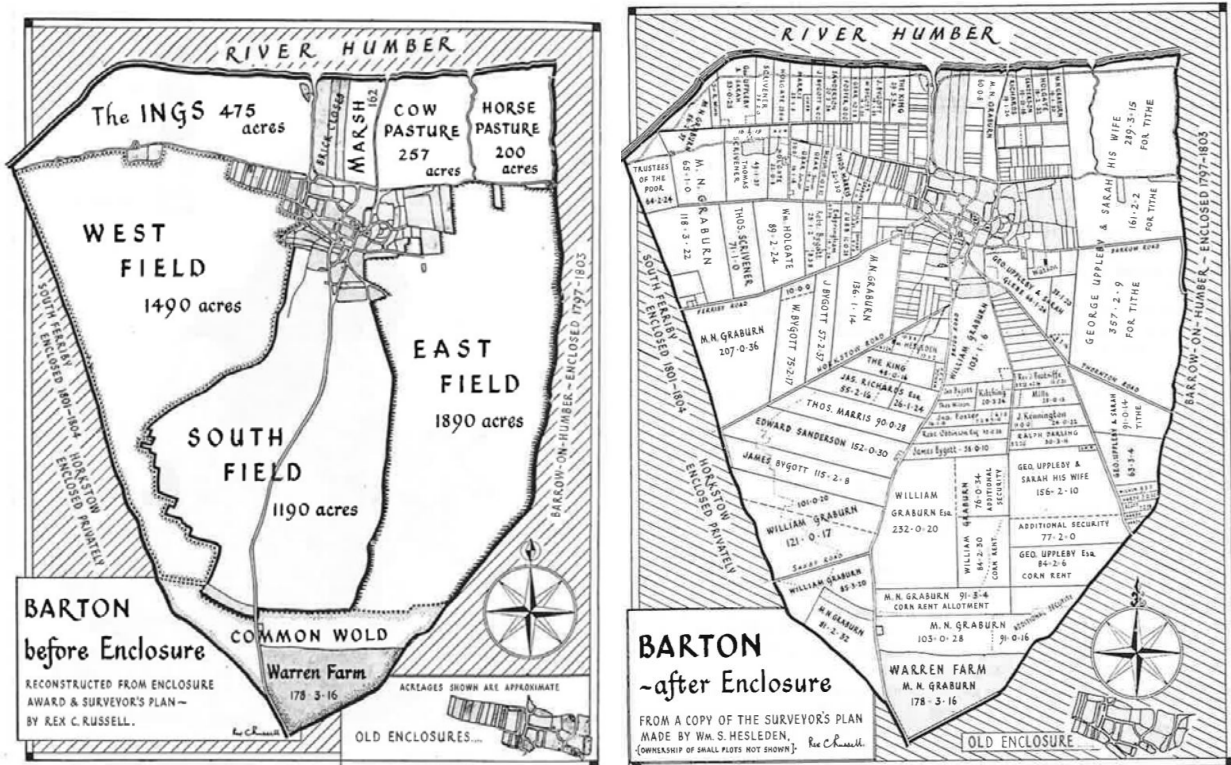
RIVER HUMBER

The INGS 475 acres

BRICK CLOSES

MARSH 162

COW PASTURE 257 acres

HORSE PASTURE 200 acres

WEST FIELD 1490 acres

SOUTH FIELD 1190 acres

EAST FIELD 1890 acres

SOUTH FERRIBY ENCLOSED 1801-1804

HORKSTOW ENCLOSED PRIVATELY

BARROW-ON-HUMBER - ENCLOSED 1797-1803

COMMON WOLD

Warren Farm 178-3-16

BARTON before Enclosure

RECONSTRUCTED FROM ENCLOSURE AWARD & SURVEYOR'S PLAN - BY REX C. RUSSELL.

ACREAGES SHOWN ARE APPROXIMATE

OLD ENCLOSURES....

Rex C Russell

RIVER HUMBER

TRUSTEES OF THE POOR 64-2-24

M. N. GRABURN 65-1-0

M. N. GRABURN 118-3-22

THOS. SCRIVENER 71-1-0

Wm. HOLGATE 89-2-24

J. BYGOTT 57-2-37

M.N. GRABURN 136-1-14

W. BYGOTT 75-2-17

M.N. GRABURN 207-0-36

WILLIAM GRABURN 103-1-6

GEO. UPPLEBY & SARAH GLEBE

HIS WIFE 249-3-15 FOR TITHE

GEORGE UPPLEBY & SARAH HIS WIFE 161-2-2 FOR TITHE

GEORGE UPPLEBY & SARAH 357-2-9 FOR TITHE

BARROW ROAD

THORNTON ROAD

FERRIBY ROAD

HORKSTOW ROAD

THE KING

JAS. RICHARDS Esq. 55-2-16

THOS. HARRIS 90-0-28

EDWARD SANDERSON 152-0-30

JAMES BYGOTT 115-2-8

WILLIAM GRABURN 121-0-17

WILLIAM GRABURN 85-3-20

M.N. GRABURN 81-2-32

SAXBY ROAD

James Bygott 28-0-10

Ralph Darling

J. Kennington

Mills

WILLIAM GRABURN Esq. 232-0-20

WILLIAM GRABURN 76-0-34 ADDITIONAL SECURITY

WILLIAM GRABURN 84-2-30 CORN RENT

GEO. UPPLEBY & SARAH HIS WIFE 156-2-10

GEO. UPPLEBY & SARAH 91-0-14 TITHE

ADDITIONAL SECURITY 77-2-0

GEO. UPPLEBY Esq. 84-2-6 CORN RENT

M. N. GRABURN 91-3-4 CORN RENT ALLOTMENT

M. N. GRABURN 103-0-28

91-0-16

ADDITIONAL SECURITY

WARREN FARM M. N. GRABURN 178-3-16

SOUTH FERRIBY ENCLOSED 1801-1804

HORKSTOW ENCLOSED PRIVATELY

BARROW-ON-HUMBER - ENCLOSED 1797-1803

BARTON ~after Enclosure

FROM A COPY OF THE SURVEYOR'S PLAN MADE BY Wm. S. HESLEDEN. {OWNERSHIP OF SMALL PLOTS NOT SHOWN}

Rex C Russell

OLD ENCLOSURE